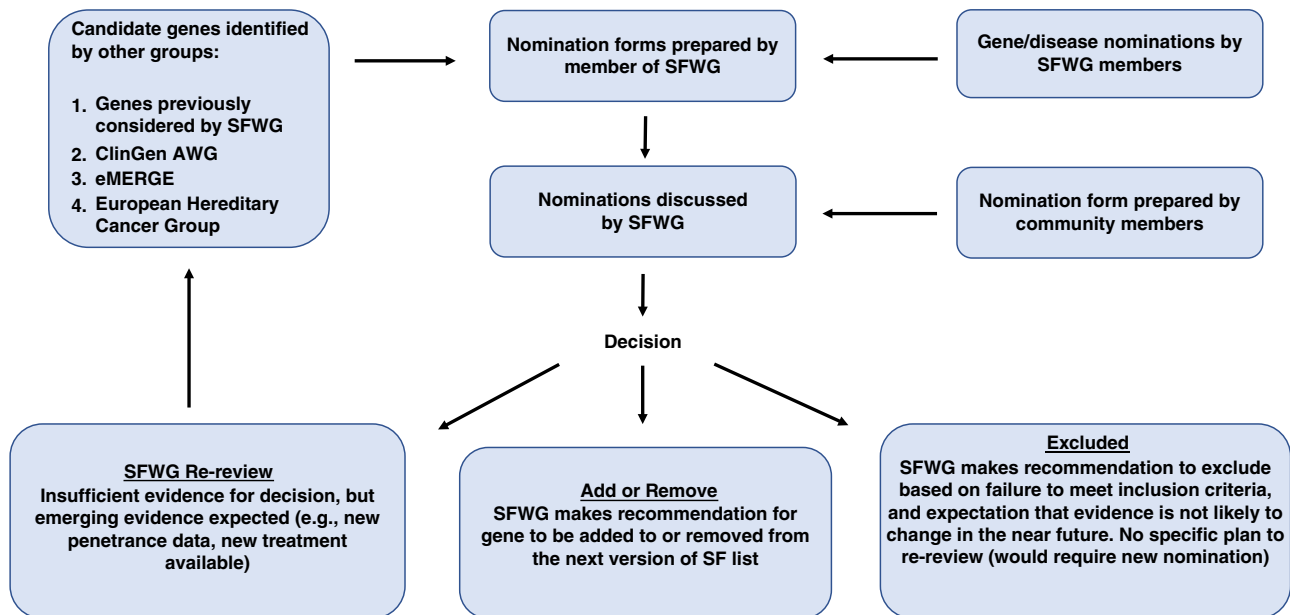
Candidate genes identified by other groups:

1. Genes previously considered by SFWG
2. ClinGen AWG
3. eMERGE
4. European Hereditary Cancer Group

Nomination forms prepared by member of SFWG

Gene/disease nominations by SFWG members

Nominations discussed by SFWG

Nomination form prepared by community members

Decision

SFWG Re-review
Insufficient evidence for decision, but emerging evidence expected (e.g., new penetrance data, new treatment available)

Add or Remove
SFWG makes recommendation for gene to be added to or removed from the next version of SF list

Excluded
SFWG makes recommendation to exclude based on failure to meet inclusion criteria, and expectation that evidence is not likely to change in the near future. No specific plan to re-review (would require new nomination)